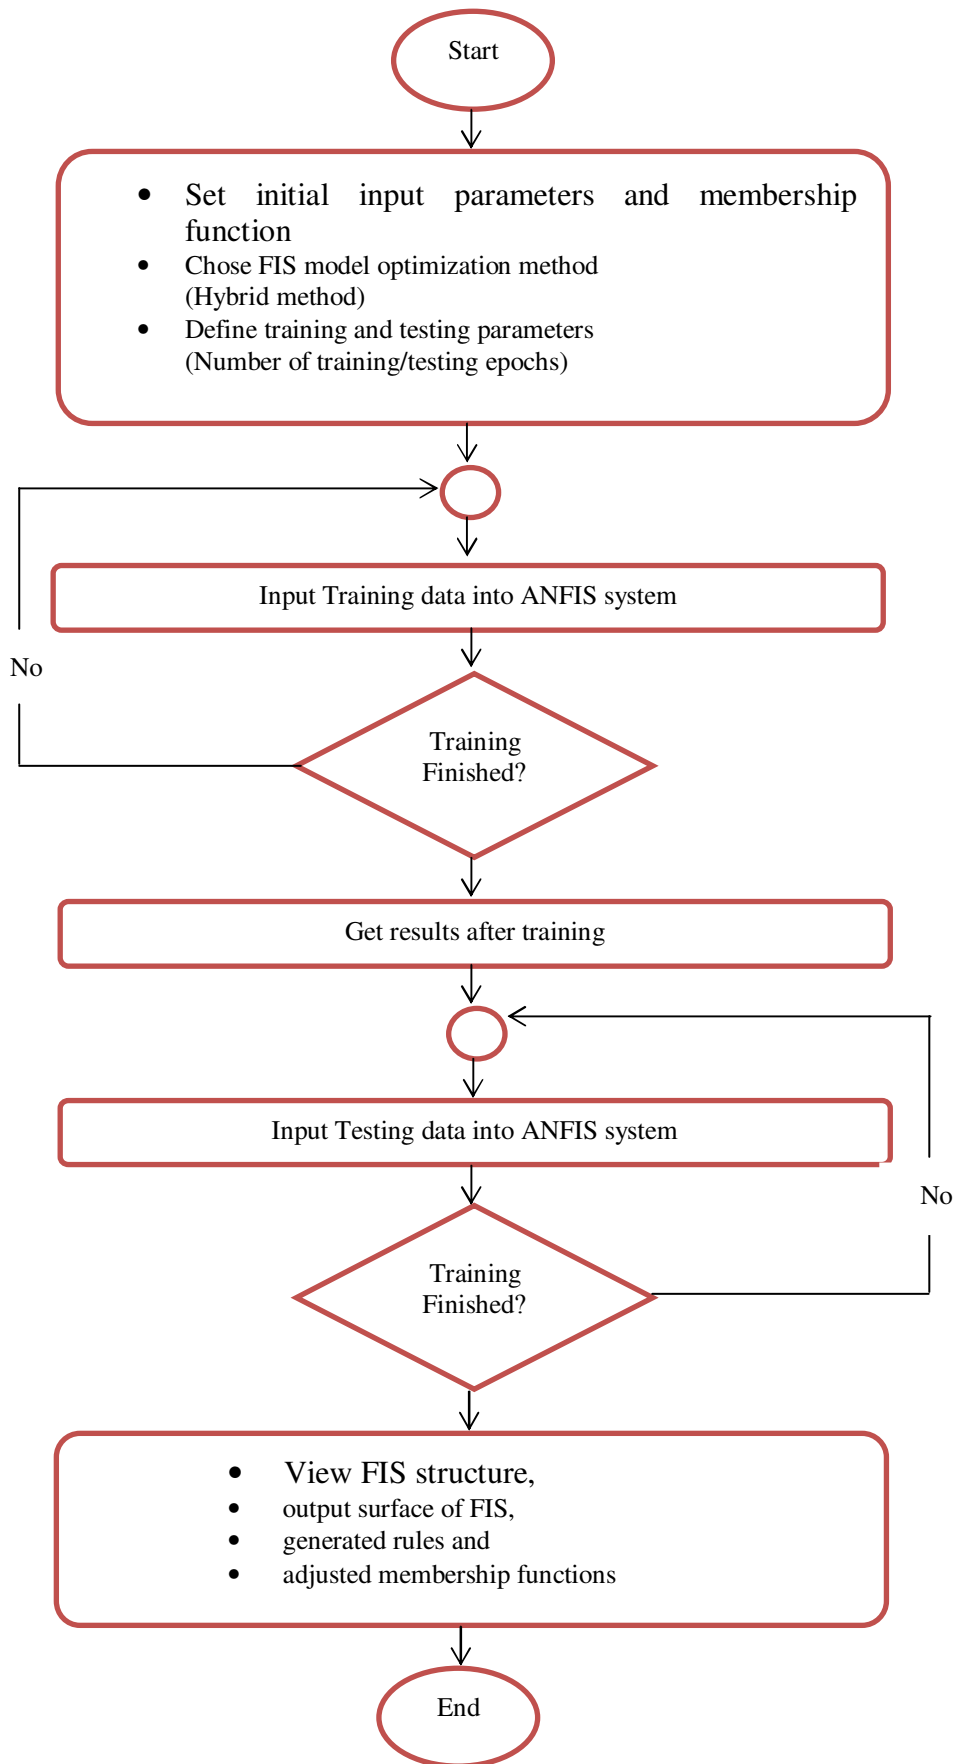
Start

- Set initial input parameters and membership function
- Chose FIS model optimization method (Hybrid method)
- Define training and testing parameters (Number of training/testing epochs)

Input Training data into ANFIS system

No

Training Finished?

Get results after training

Input Testing data into ANFIS system

No

Training Finished?

- View FIS structure,
- output surface of FIS,
- generated rules and
- adjusted membership functions

End